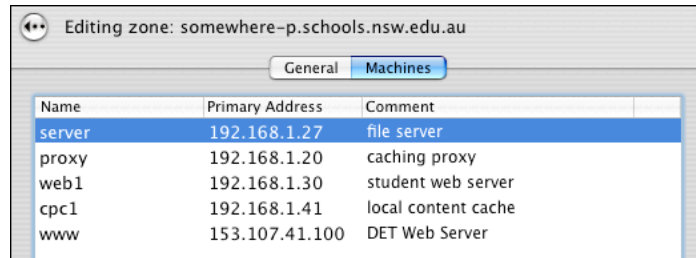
Editing zone: somewhere-p.schools.nsw.edu.au

General | Machines

| Name | Primary Address | Comment |
|---|---|---|
| server | 192.168.1.27 | file server |
| proxy | 192.168.1.20 | caching proxy |
| web1 | 192.168.1.30 | student web server |
| cpc1 | 192.168.1.41 | local content cache |
| www | 153.107.41.100 | DET Web Server |